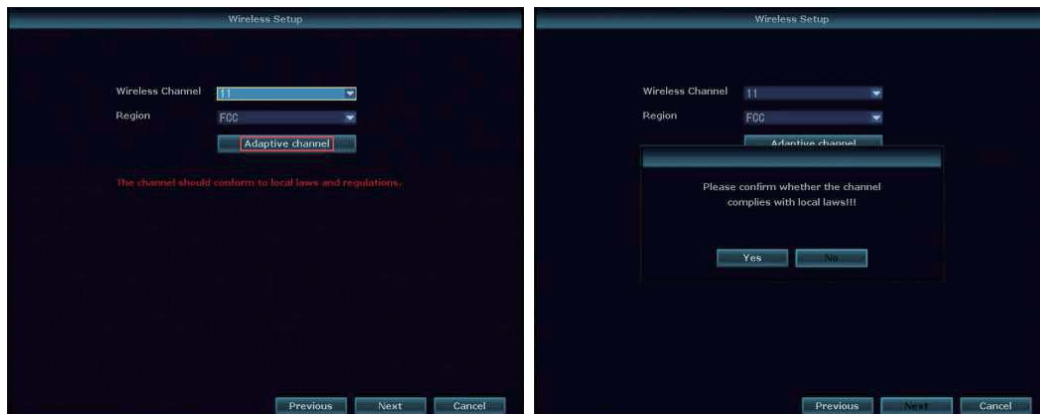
Wireless Setup

Wireless Channel 11

Region FCC

Adaptive channel

The channel should conform to local laws and regulations.

Previous Next Cancel

Wireless Setup

Wireless Channel 11

Region FCC

Adaptive channel

Please confirm whether the channel complies with local laws!!!

Yes No

Previous Next Cancel